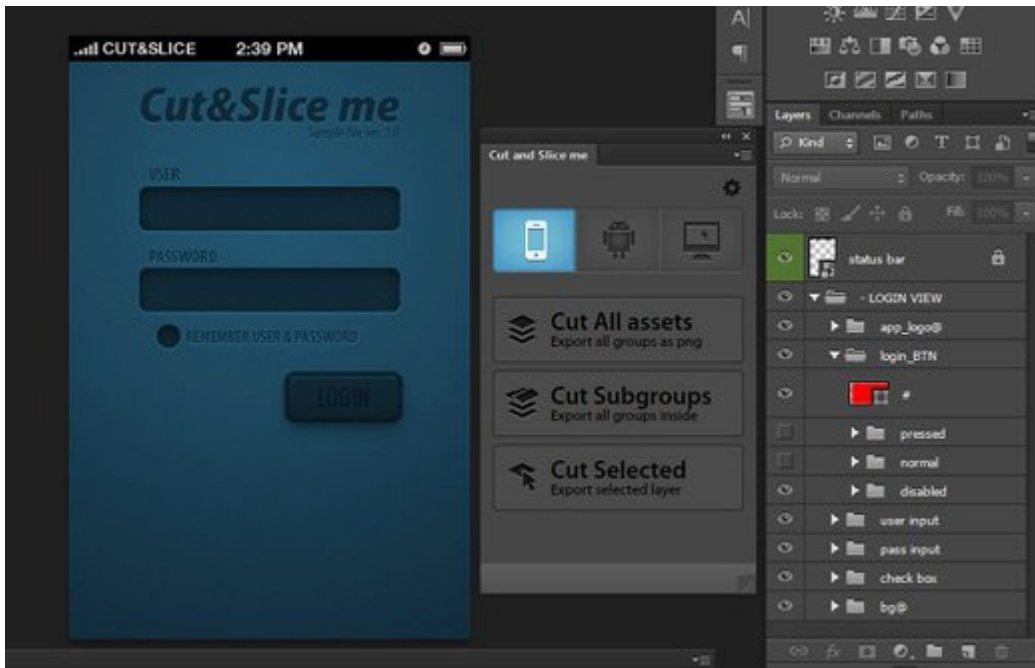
CUT&SLICE 2:39 PM

Cut&Slice me
Sample file ver. 1.0

USER

PASSWORD

REMEMBER USER & PASSWORD

LOGIN

Cut and Slice me

Cut All assets
Export all groups as png

Cut Subgroups
Export all groups inside

Cut Selected
Export selected layer

Layers Channels Paths

Kind

Normal Opacity: 100%

Lock: Fill: 100%

status bar

- LOGIN VIEW

app_logo@

login_BTN

#

pressed

normal

disabled

user input

pass input

check box

bg@